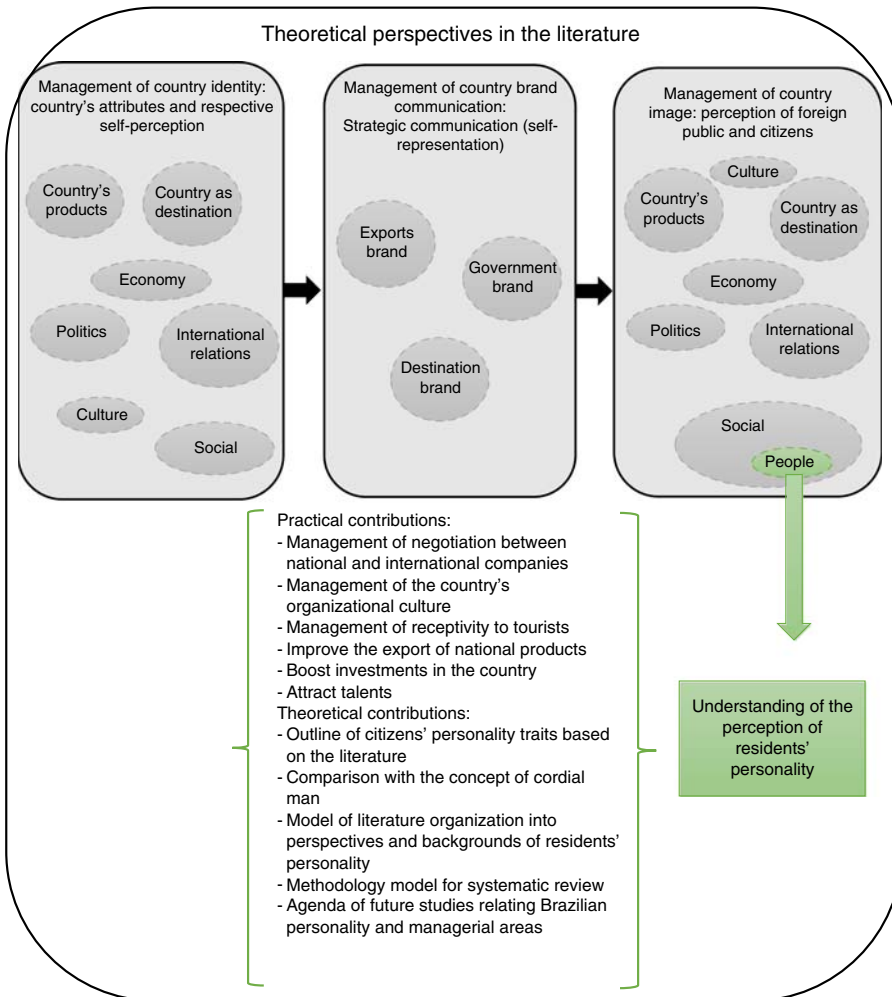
Theoretical perspectives in the literature

Management of country identity: country's attributes and respective self-perception

Country's products

Country as destination

Economy

Politics

International relations

Culture

Social

Management of country brand communication: Strategic communication (self-representation)

Exports brand

Government brand

Destination brand

Management of country image: perception of foreign public and citizens

Culture

Country's products

Country as destination

Economy

Politics

International relations

Social

People

Practical contributions:
- Management of negotiation between national and international companies
- Management of the country's organizational culture
- Management of receptivity to tourists
- Improve the export of national products
- Boost investments in the country
- Attract talents
Theoretical contributions:
- Outline of citizens' personality traits based on the literature
- Comparison with the concept of cordial man
- Model of literature organization into perspectives and backgrounds of residents' personality
- Methodology model for systematic review
- Agenda of future studies relating Brazilian personality and managerial areas

Understanding of the perception of residents' personality